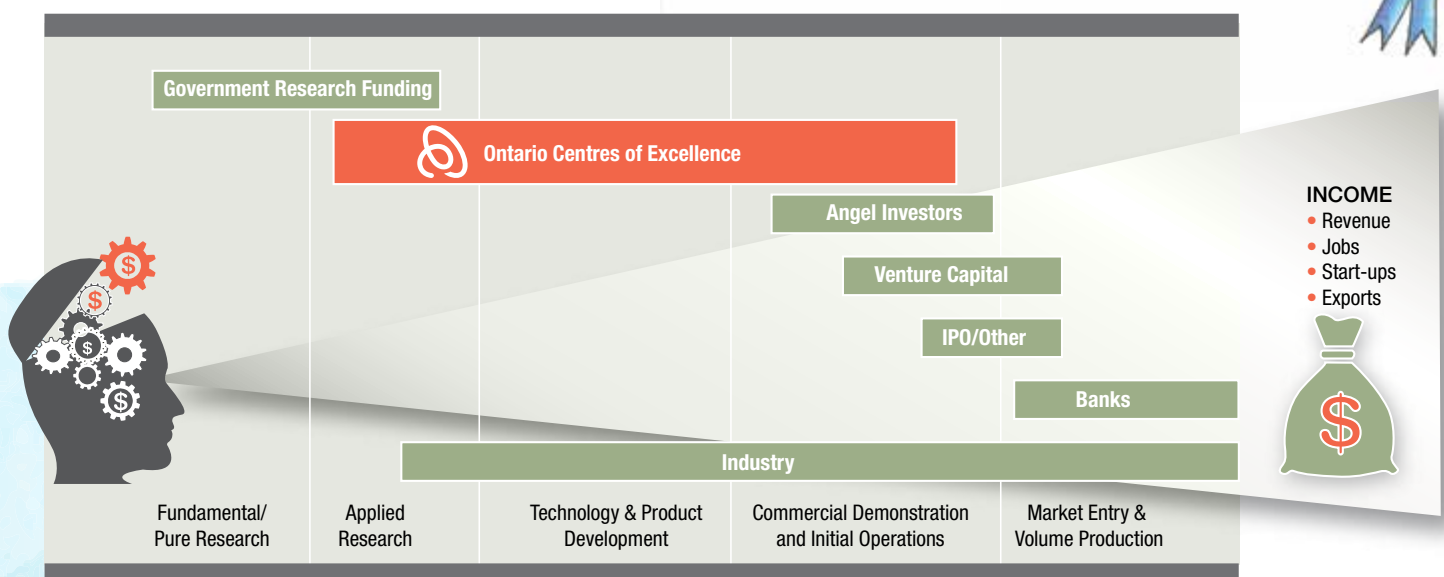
Government Research Funding

Ontario Centres of Excellence

Angel Investors

Venture Capital

IPO/Other

Banks

Industry

INCOME
• Revenue
• Jobs
• Start-ups
• Exports

$

$

$

$

$

Fundamental/ Pure Research

Applied Research

Technology & Product Development

Commercial Demonstration and Initial Operations

Market Entry & Volume Production